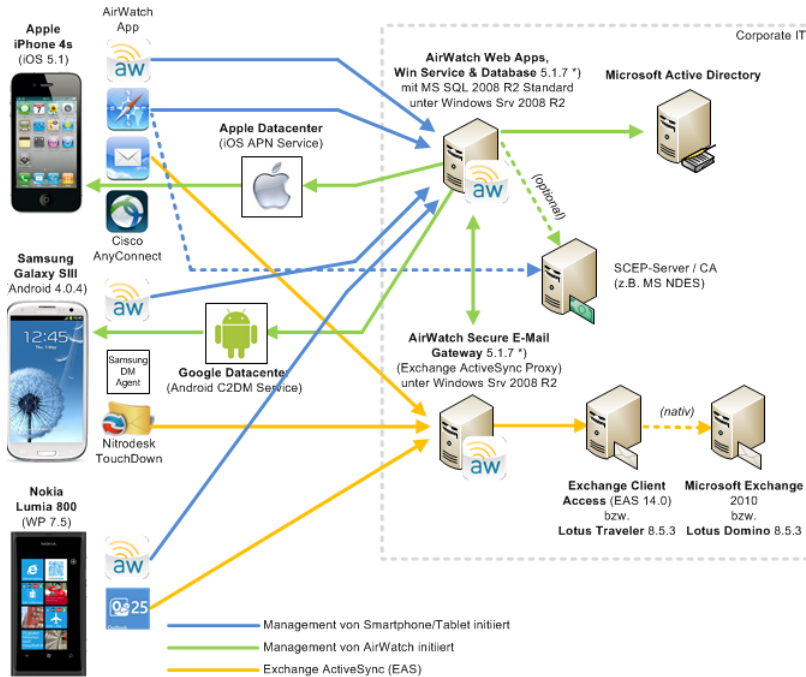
Apple iPhone 4s (iOS 5.1)

AirWatch App

aw

Cisco AnyConnect

Corporate IT

AirWatch Web Apps, Win Service & Database 5.1.7 *) mit MS SQL 2008 R2 Standard unter Windows Srv 2008 R2

Microsoft Active Directory

Apple Datacenter (iOS APN Service)

aw

(optional)

SCEP-Server / CA (z.B. MS NDES)

Samsung Galaxy SIII (Android 4.0.4)

aw

12:45

Samsung DM Agent

Google Datacenter (Android C2DM Service)

AirWatch Secure E-Mail Gateway 5.1.7 *) (Exchange ActiveSync Proxy) unter Windows Srv 2008 R2

Nitrodesk TouchDown

aw

(nativ)

Exchange Client Access (EAS 14.0) bzw. Lotus Traveler 8.5.3

Microsoft Exchange 2010 bzw. Lotus Domino 8.5.3

Nokia Lumia 800 (WP 7.5)

aw

25

Management von Smartphone/Tablet initiiert

Management von AirWatch initiiert

Exchange ActiveSync (EAS)